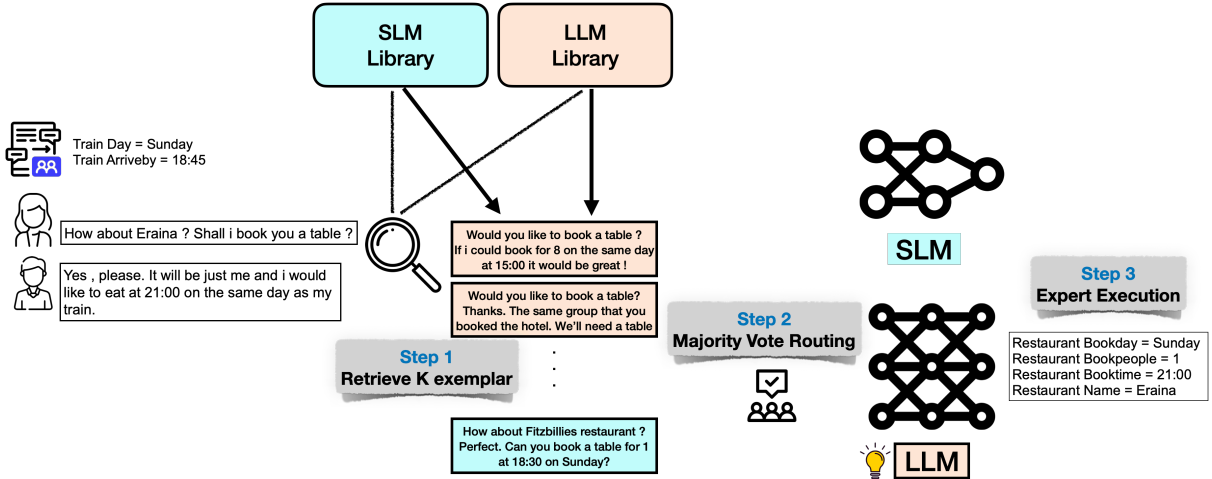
SLM Library

LLM Library

Train Day = Sunday
Train Arriveby = 18:45

How about Eraina ? Shall i book you a table ?

Yes , please. It will be just me and i would like to eat at 21:00 on the same day as my train.

Would you like to book a table ?
If i could book for 8 on the same day at 15:00 it would be great !

Would you like to book a table?
Thanks. The same group that you booked the hotel. We'll need a table

Step 1
Retrieve K exemplar

.
.
.

How about Fitzbillies restaurant ?
Perfect. Can you book a table for 1 at 18:30 on Sunday?

Step 2
Majority Vote Routing

SLM

Step 3
Expert Execution

Restaurant Bookday = Sunday
Restaurant Bookpeople = 1
Restaurant Booktime = 21:00
Restaurant Name = Eraina

LLM